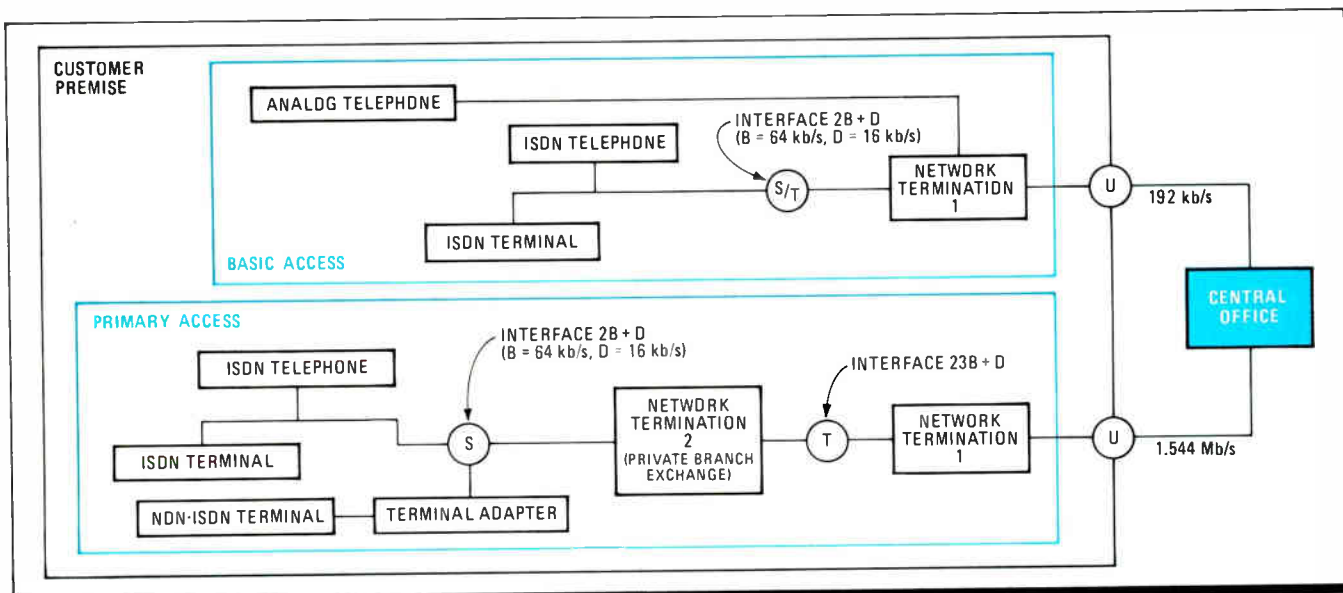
CUSTOMER PREMISE

ANALOG TELEPHONE

ISDN TELEPHONE

INTERFACE 2B + D
(B = 64 kb/s, D = 16 kb/s)

S/T

NETWORK TERMINATION 1

U

192 kb/s

ISDN TERMINAL

BASIC ACCESS

CENTRAL OFFICE

PRIMARY ACCESS

INTERFACE 2B + D
(B = 64 kb/s, D = 16 kb/s)

INTERFACE 23B + D

ISDN TELEPHONE

NETWORK TERMINATION 2
(PRIVATE BRANCH EXCHANGE)

T

NETWORK TERMINATION 1

U

1.544 Mb/s

ISDN TERMINAL

S

NON-ISDN TERMINAL

TERMINAL ADAPTER